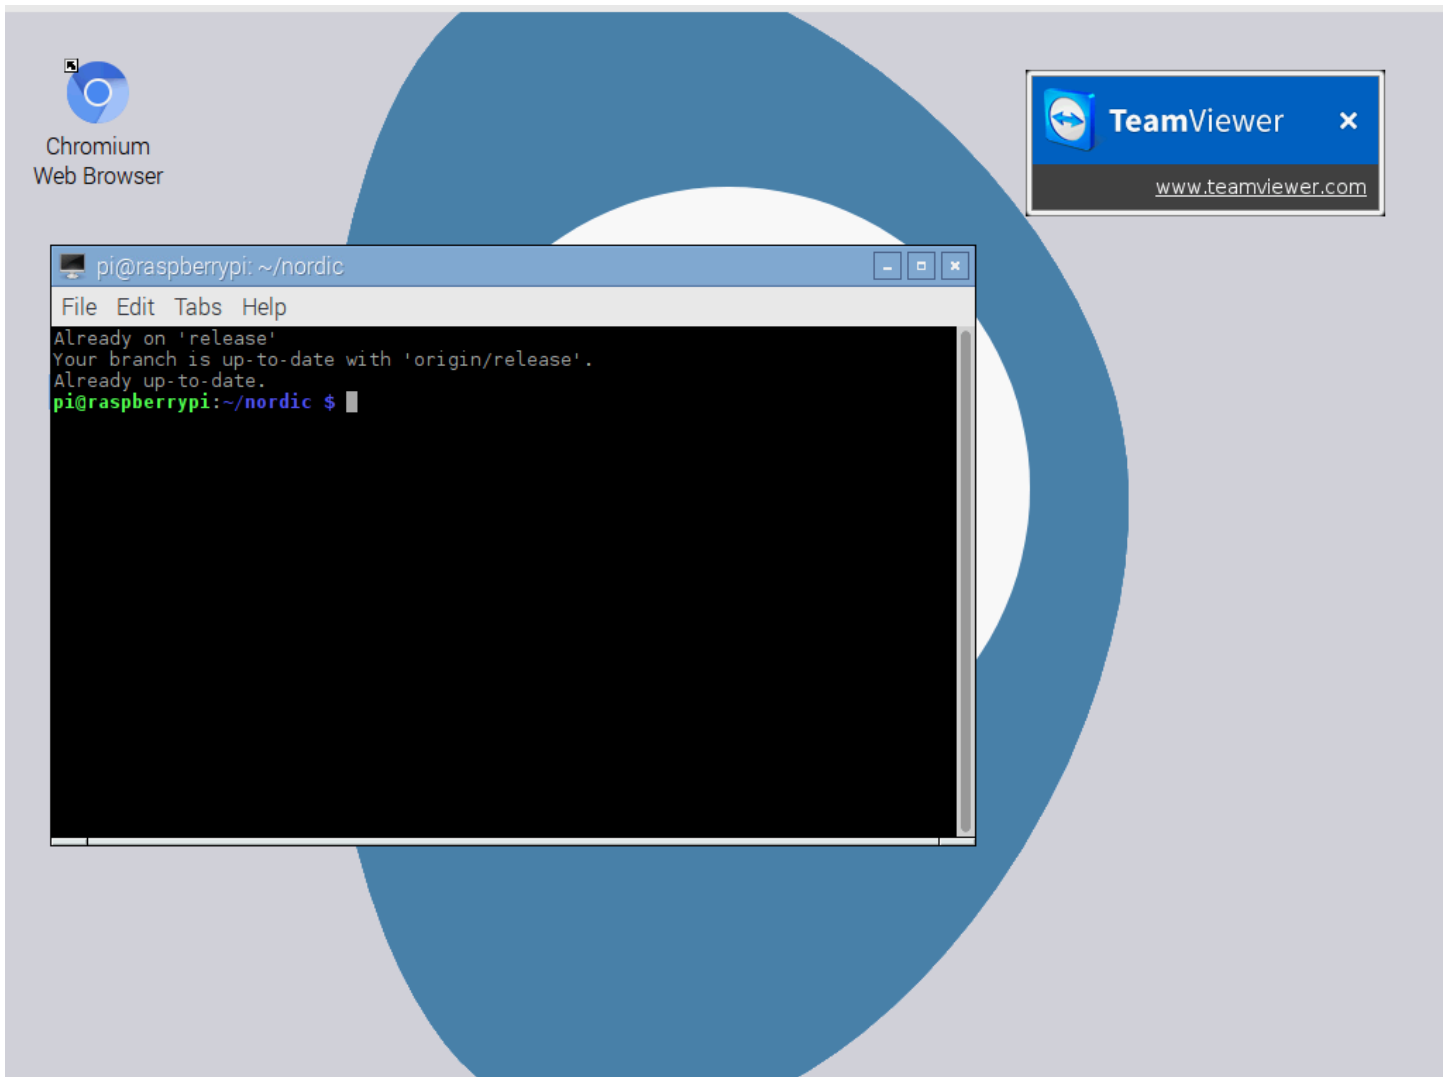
Chromium Web Browser

TeamViewer ×
www.teamviewer.com

pi@raspberrypi: ~/nordic

File Edit Tabs Help

Already on 'release'
Your branch is up-to-date with 'origin/release'.
Already up-to-date.
pi@raspberrypi:~/nordic $